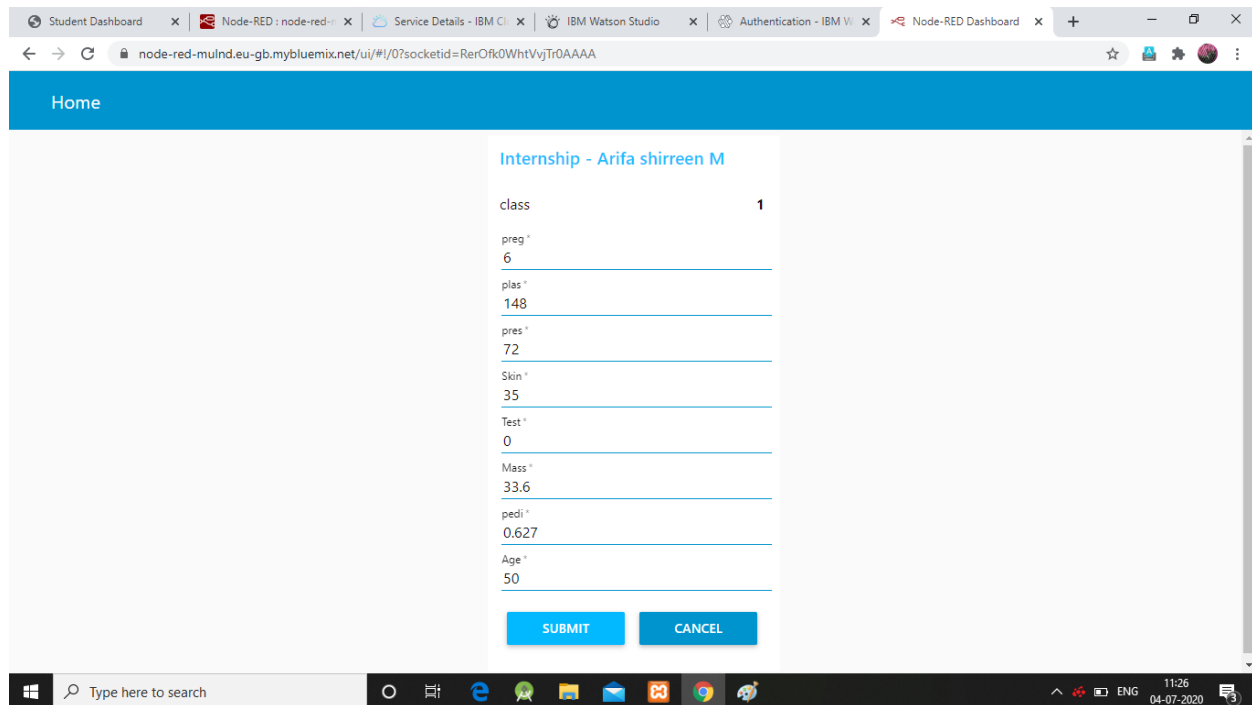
Student Dashboard ×
Node-RED : node-red-m ×
Service Details - IBM Cl ×
IBM Watson Studio ×
Authentication - IBM W ×
Node-RED Dashboard ×
+

node-red-mulnd.eu-gb.mybluemix.net/ui/#!/0?socketid=RerOfk0WhtVvjTr0AAAA

Home

Internship - Arifa shirreen M

class 1

preg *
6

plas *
148

pres *
72

Skin *
35

Test *
0

Mass *
33.6

pedi *
0.627

Age *
50

SUBMIT CANCEL

Type here to search

ENG 11:26 04-07-2020 3